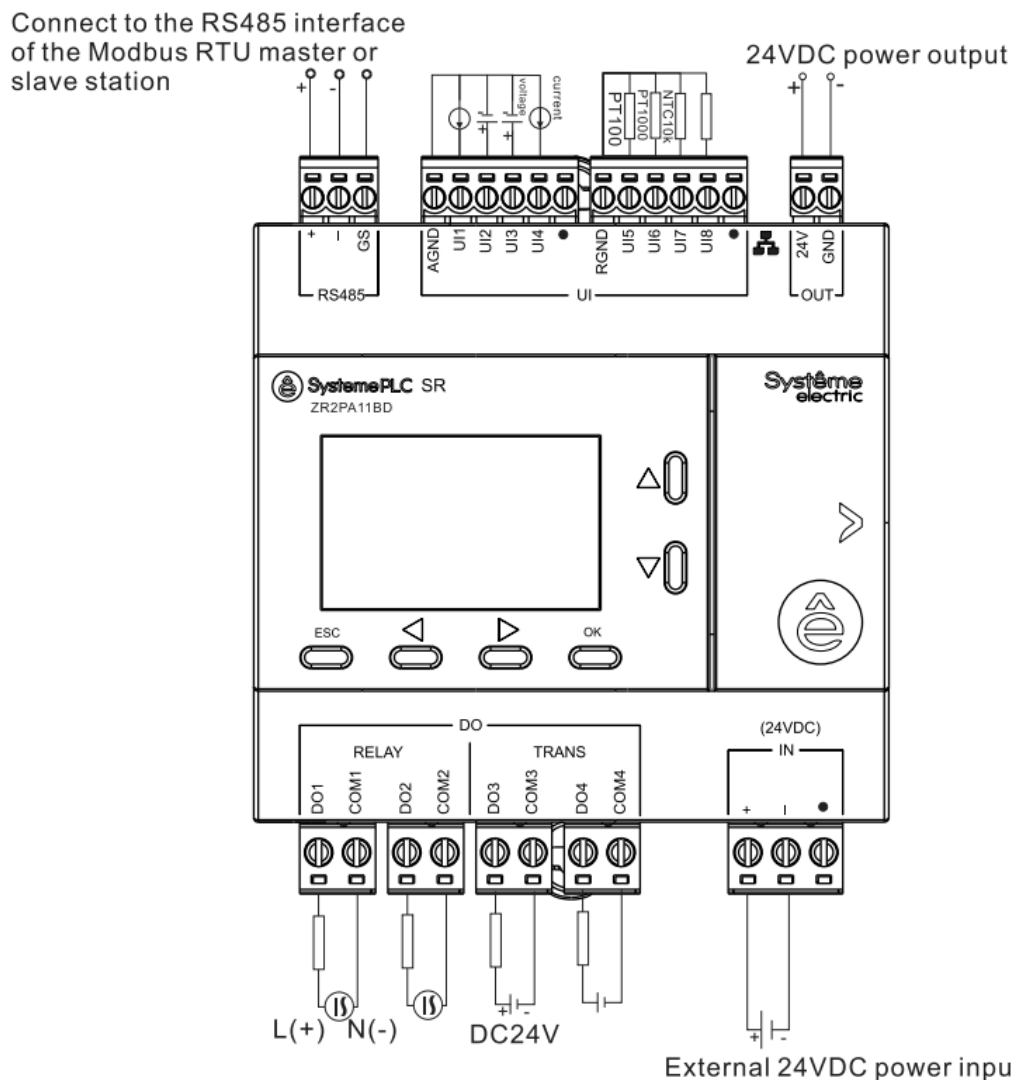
Connect to the RS485 interface of the Modbus RTU master or slave station

24VDC power output

+ - + -

current voltage + +

PT100 PT1000 NTC10k

+ - GS
RS485

AGND UI1 UI2 UI3 UI4 ● RGND UI5 UI6 UI7 UI8 ●
UI

24V GND
OUT

SystemePLC SR
ZR2PA11BD

Systême electric

ESC OK

DO
RELAY TRANS
DO1 COM1 DO2 COM2 DO3 COM3 DO4 COM4

(24VDC)
IN
+ - ●

+ -

L(+) N(-) DC24V

+ -

External 24VDC power inpu